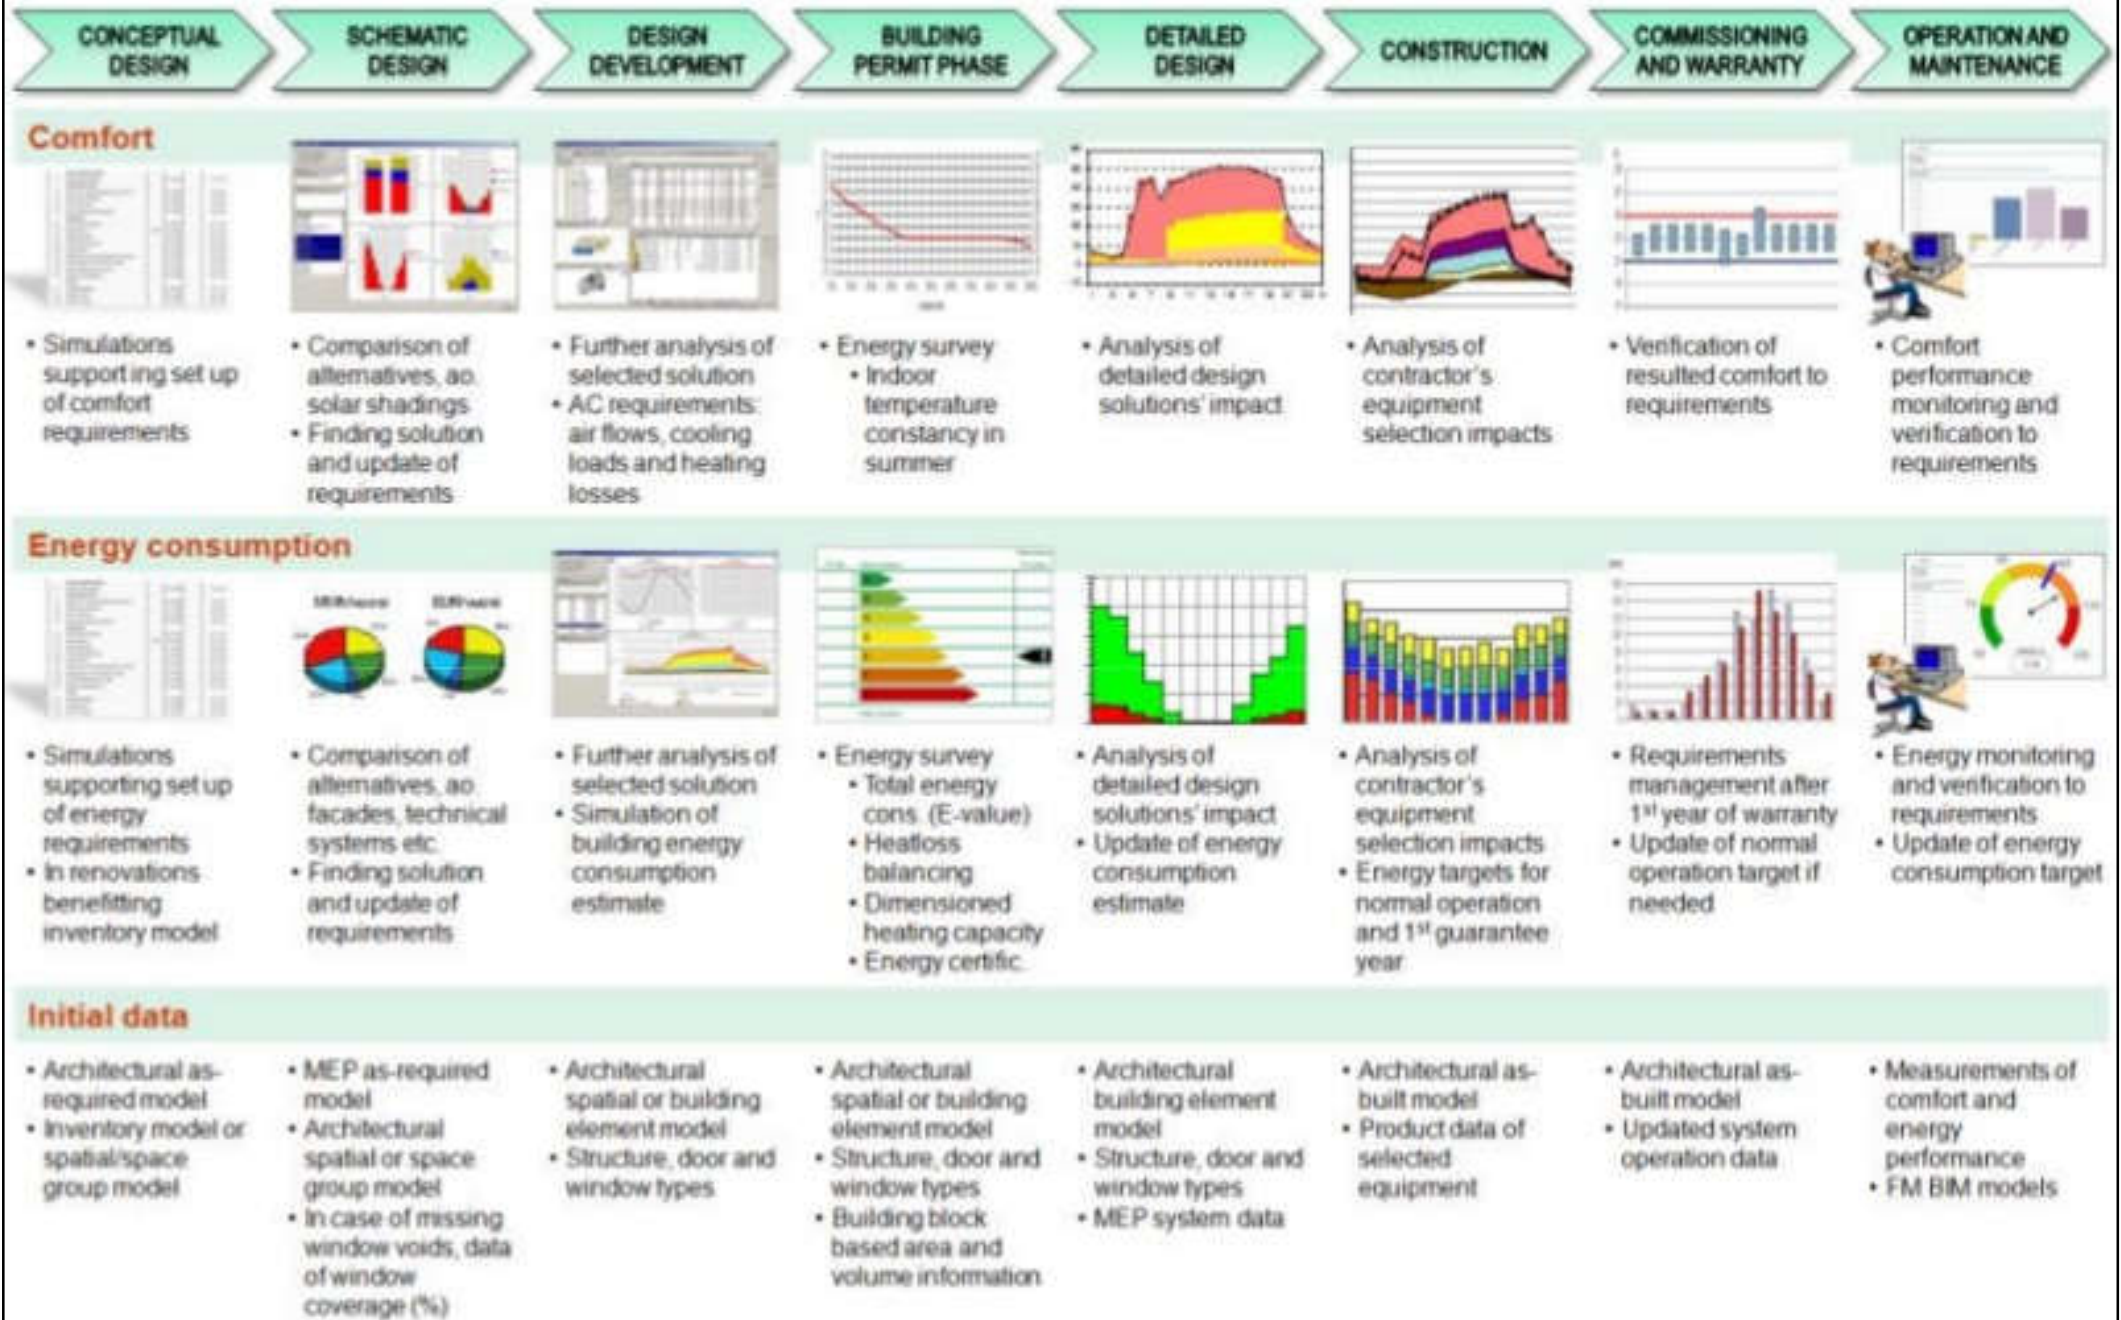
CONCEPTUAL DESIGN

SCHEMATIC DESIGN

DESIGN DEVELOPMENT

BUILDING PERMIT PHASE

DETAILED DESIGN

CONSTRUCTION

COMMISSIONING AND WARRANTY

OPERATION AND MAINTENANCE

Comfort

• Simulations supporting set up of comfort requirements

• Comparison of alternatives, ao. solar shadings
• Finding solution and update of requirements

• Further analysis of selected solution
• AC requirements: air flows, cooling loads and heating losses

• Energy survey
• Indoor temperature constancy in summer

• Analysis of detailed design solutions' impact

• Analysis of contractor's equipment selection impacts

• Verification of resulted comfort to requirements

• Comfort performance monitoring and verification to requirements

Energy consumption

• Simulations supporting set up of energy requirements
• In renovations benefitting inventory model

• Comparison of alternatives, ao. facades, technical systems etc.
• Finding solution and update of requirements

• Further analysis of selected solution
• Simulation of building energy consumption estimate

• Energy survey
• Total energy cons. (E-value)
• Heatloss balancing
• Dimensioned heating capacity
• Energy certific.

• Analysis of detailed design solutions' impact
• Update of energy consumption estimate

• Analysis of contractor's equipment selection impacts
• Energy targets for normal operation and 1$^{st}$ guarantee year

• Requirements management after 1$^{st}$ year of warranty
• Update of normal operation target if needed

• Energy monitoring and verification to requirements
• Update of energy consumption target

Initial data

• Architectural as-required model
• Inventory model or spatial/space group model

• MEP as-required model
• Architectural spatial or space group model
• In case of missing window voids, data of window coverage (%)

• Architectural spatial or building element model
• Structure, door and window types

• Architectural spatial or building element model
• Structure, door and window types
• Building block based area and volume information

• Architectural building element model
• Structure, door and window types
• MEP system data

• Architectural as-built model
• Product data of selected equipment

• Architectural as-built model
• Updated system operation data

• Measurements of comfort and energy performance
• FM BIM models